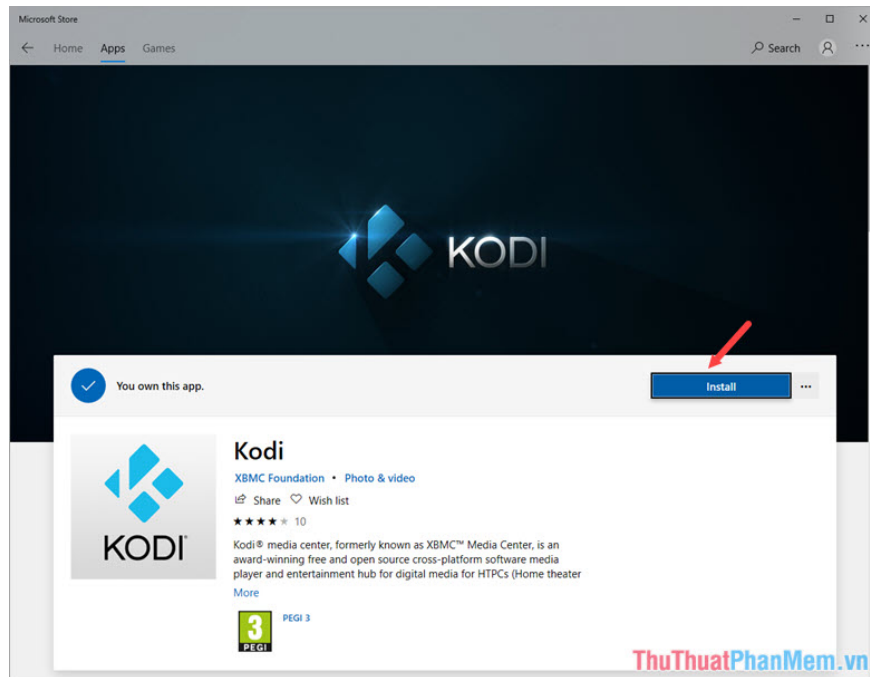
Microsoft Store

Home Apps Games

Search

KODI

You own this app.

Install

...

KODI

Kodi

XBMC Foundation • Photo & video

Share Wish list

★★★★★ 10

Kodi® media center, formerly known as XBMC™ Media Center, is an award-winning free and open source cross-platform software media player and entertainment hub for digital media for HTPCs (Home theater

More

3 PEGI

PEGI 3

ThuThuatPhanMem.vn